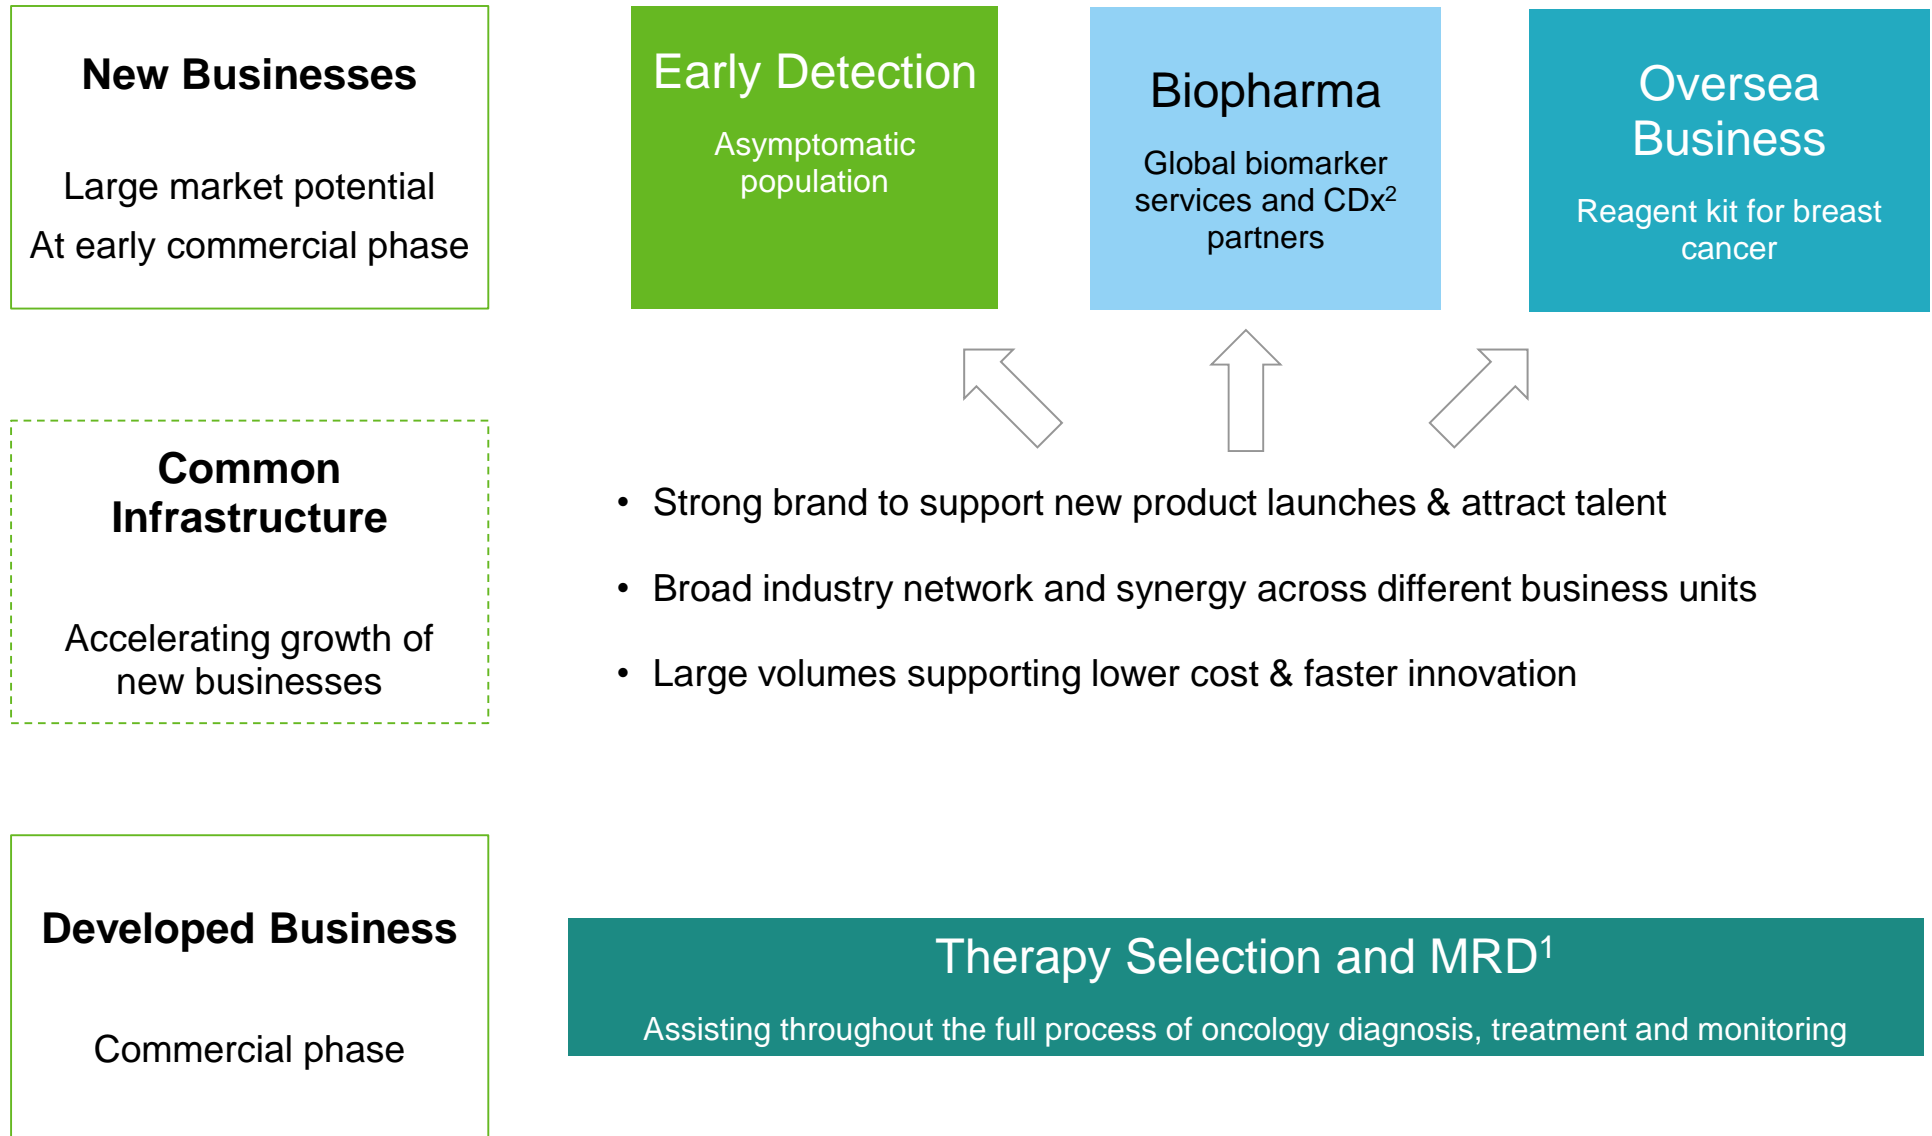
New Businesses

Large market potential

At early commercial phase

Early Detection

Asymptomatic population

Biopharma

Global biomarker services and CDx$^{2}$ partners

Oversea Business

Reagent kit for breast cancer

Common Infrastructure

Accelerating growth of new businesses

• Strong brand to support new product launches & attract talent

• Broad industry network and synergy across different business units

• Large volumes supporting lower cost & faster innovation

Developed Business

Commercial phase

Therapy Selection and MRD$^{1}$

Assisting throughout the full process of oncology diagnosis, treatment and monitoring